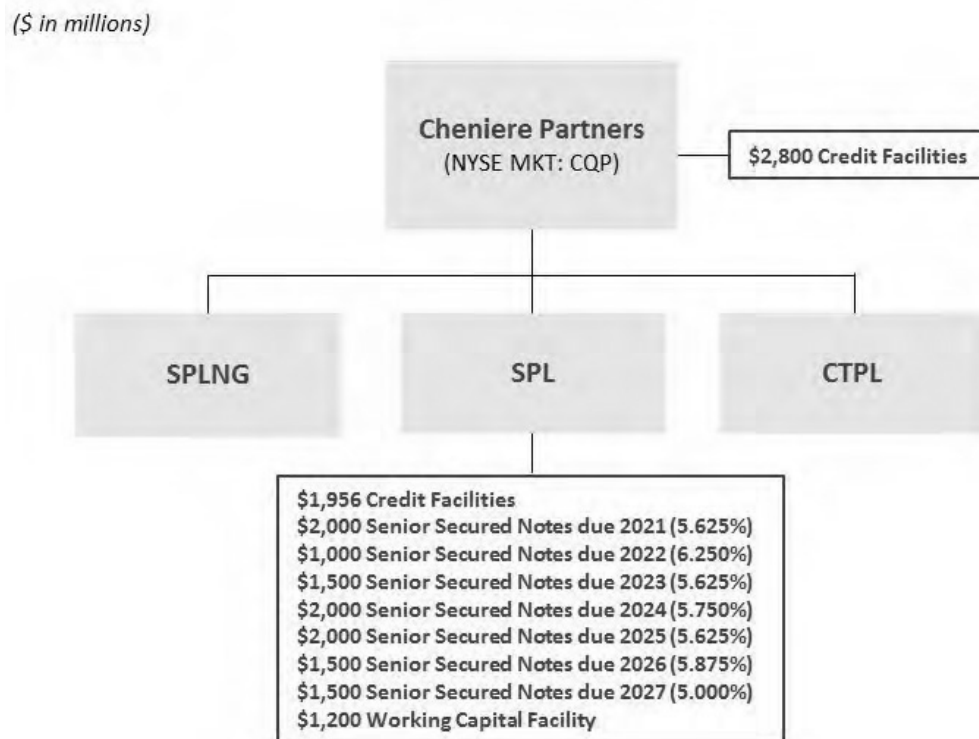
($ in millions)

Cheniere Partners
(NYSE MKT: CQP)

$2,800 Credit Facilities

SPLNG

SPL

CTPL

$1,956 Credit Facilities
$2,000 Senior Secured Notes due 2021 (5.625%)
$1,000 Senior Secured Notes due 2022 (6.250%)
$1,500 Senior Secured Notes due 2023 (5.625%)
$2,000 Senior Secured Notes due 2024 (5.750%)
$2,000 Senior Secured Notes due 2025 (5.625%)
$1,500 Senior Secured Notes due 2026 (5.875%)
$1,500 Senior Secured Notes due 2027 (5.000%)
$1,200 Working Capital Facility